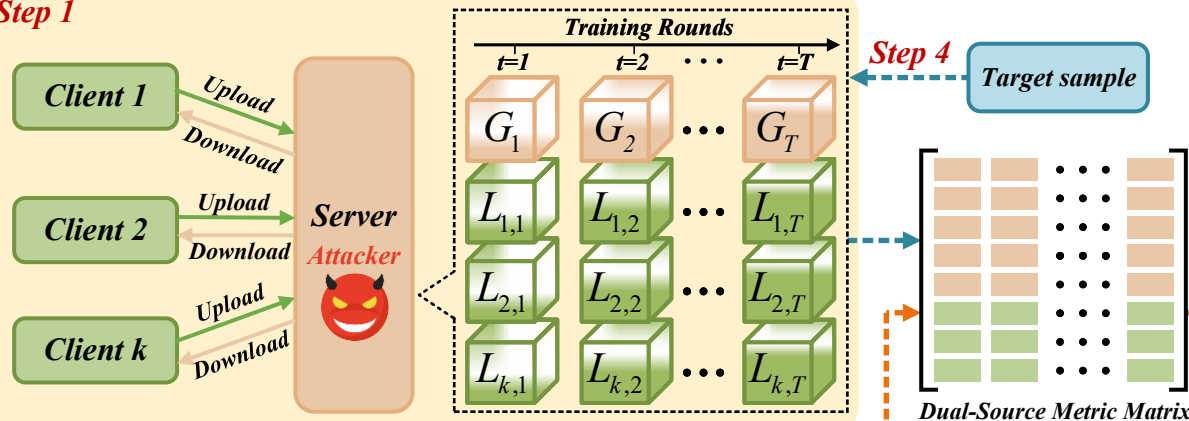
Step 1

Client 1
Upload
Download

Client 2
Upload
Download

Client k
Upload
Download

Server
Attacker

Training Rounds
t=1 t=2 ... t=T

$G_1$ $G_2$ ... $G_T$
$L_{1,1}$ $L_{1,2}$ ... $L_{1,T}$
$L_{2,1}$ $L_{2,2}$ ... $L_{2,T}$
$L_{k,1}$ $L_{k,2}$ ... $L_{k,T}$

Step 4
Target sample

Dual-Source Metric Matrix